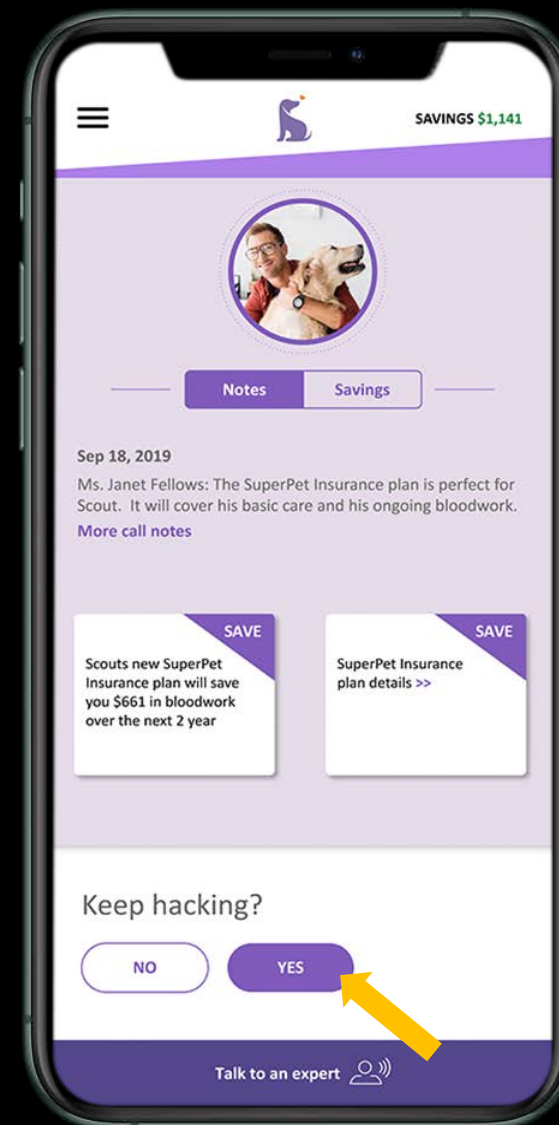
SAVINGS $1,141

Notes Savings

Sep 18, 2019

Ms. Janet Fellows: The SuperPet Insurance plan is perfect for Scout. It will cover his basic care and his ongoing bloodwork.

More call notes

SAVE

Scouts new SuperPet Insurance plan will save you $661 in bloodwork over the next 2 year

SAVE

SuperPet Insurance plan details >>

Keep hacking?

NO YES

Talk to an expert